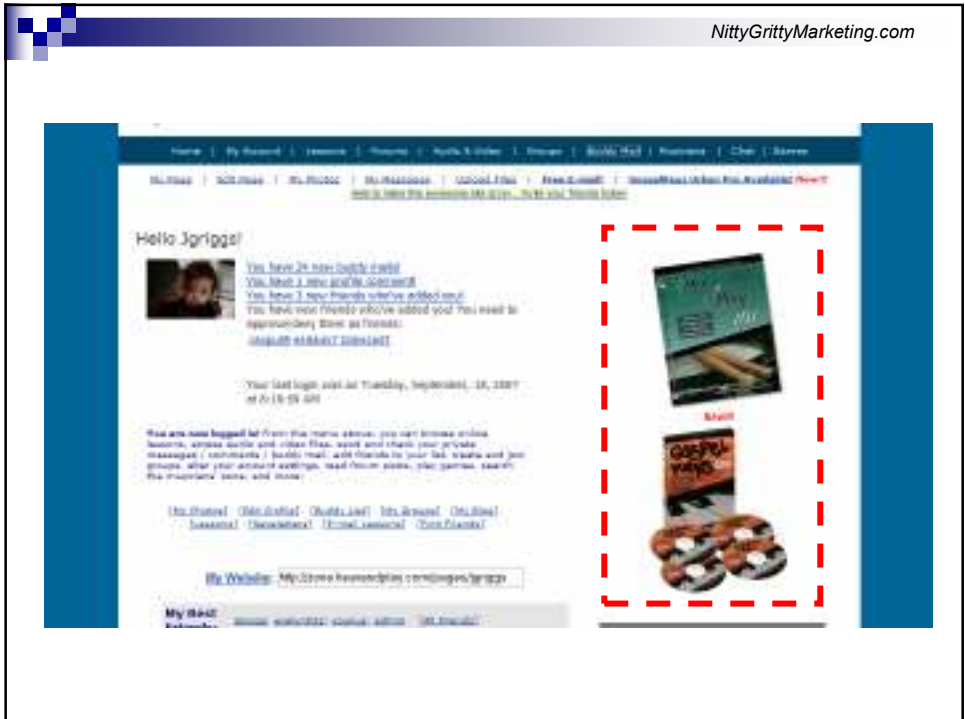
NittyGrittyMarketing.com

Home | My Account | Lessons | Forums | Audio & Video | Groups | Buddy Mail | Postcards | Chat | Games

My Page | Edit Page | My Photos | My Messages | Upload Files | Free E-mail | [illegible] New!!

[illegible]

Hello Jgriggs!

You have 24 new buddy mails!
You have 1 new profile comment!
You have 3 new friends who've added you!
You have new friends who've added you! You need to approve/deny them as friends:
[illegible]

Your last login was on Tuesday, September, 18, 2007 at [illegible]

You are now logged in! From the menu above, you can browse online lessons, access audio and video files, send and check your private messages / comments / buddy mail, add friends to your list, create and join groups, alter your account settings, read forum posts, play games, search the musicians' zone, and more.

[My Photos] [Edit Profile] [Buddy List] [My Groups] [My Blog] [Lessons] [Newsletters] [E-mail Lessons] [Find Friends]

My Website: http://zone.hearandplay.com/pages/jgriggs

My Best Friends: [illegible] [All Friends]

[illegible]

Gospel Keys